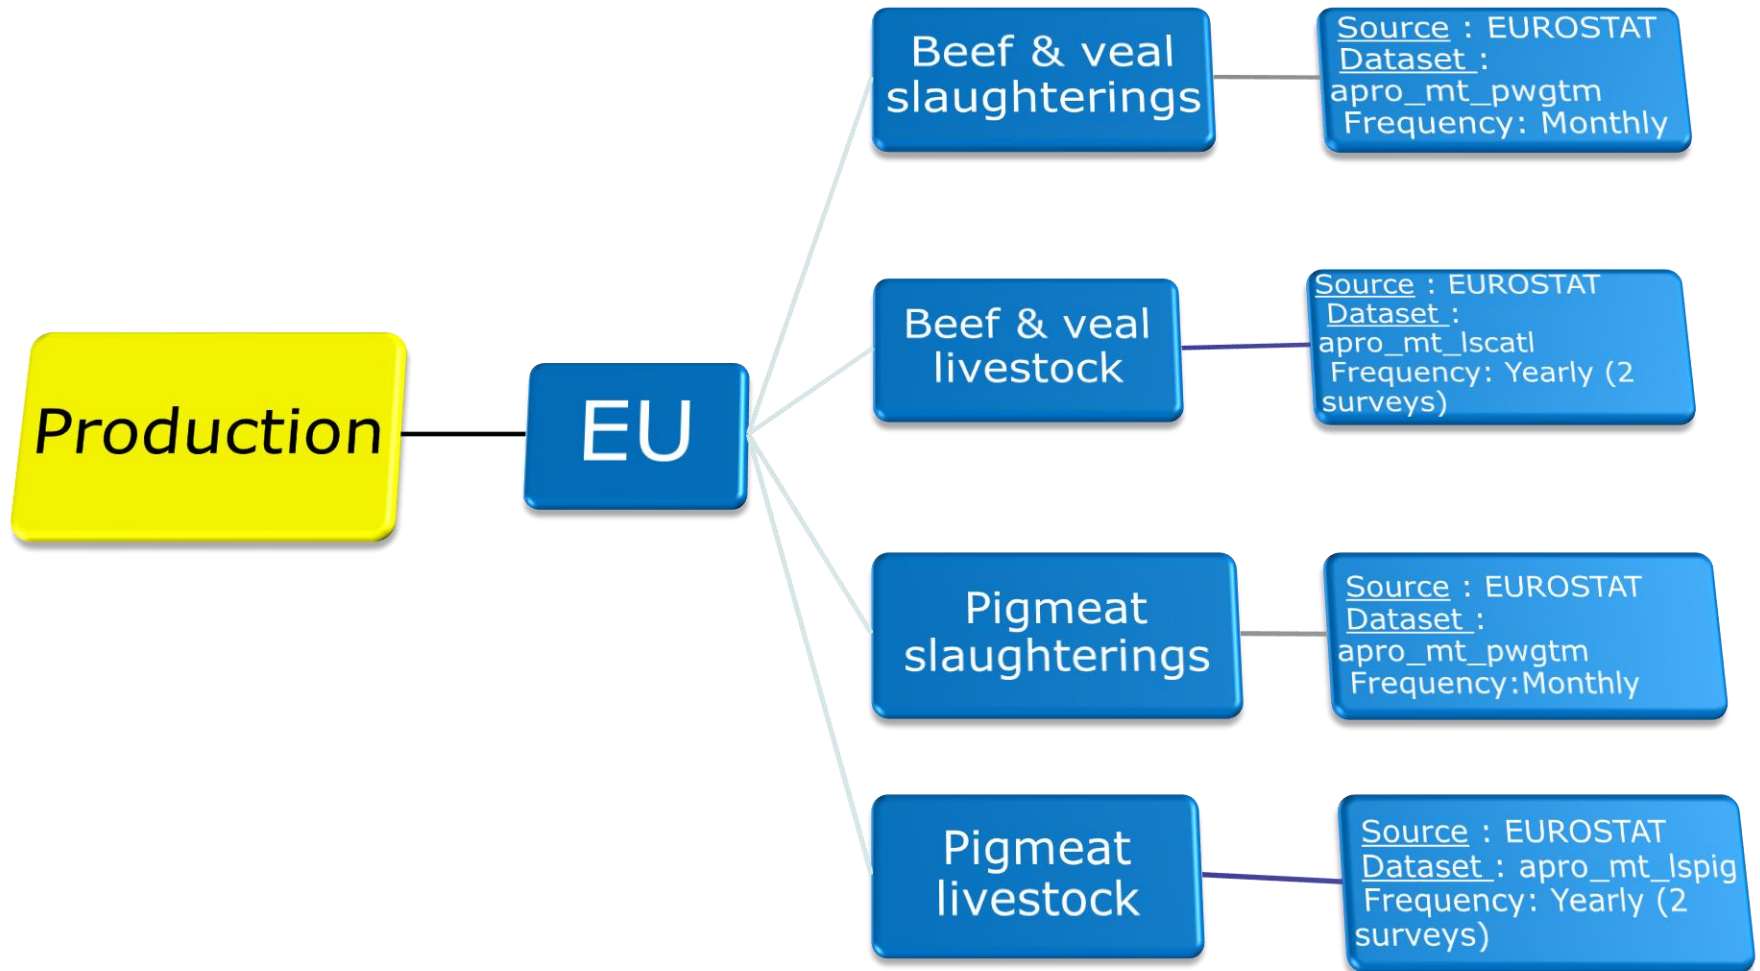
Production

EU

Beef & veal slaughterings

Source : EUROSTAT
Dataset :
apro_mt_pwgtm
Frequency: Monthly

Beef & veal livestock

Source : EUROSTAT
Dataset :
apro_mt_lscatl
Frequency: Yearly (2 surveys)

Pigmeat slaughterings

Source : EUROSTAT
Dataset :
apro_mt_pwgtm
Frequency:Monthly

Pigmeat livestock

Source : EUROSTAT
Dataset : apro_mt_lspig
Frequency: Yearly (2 surveys)